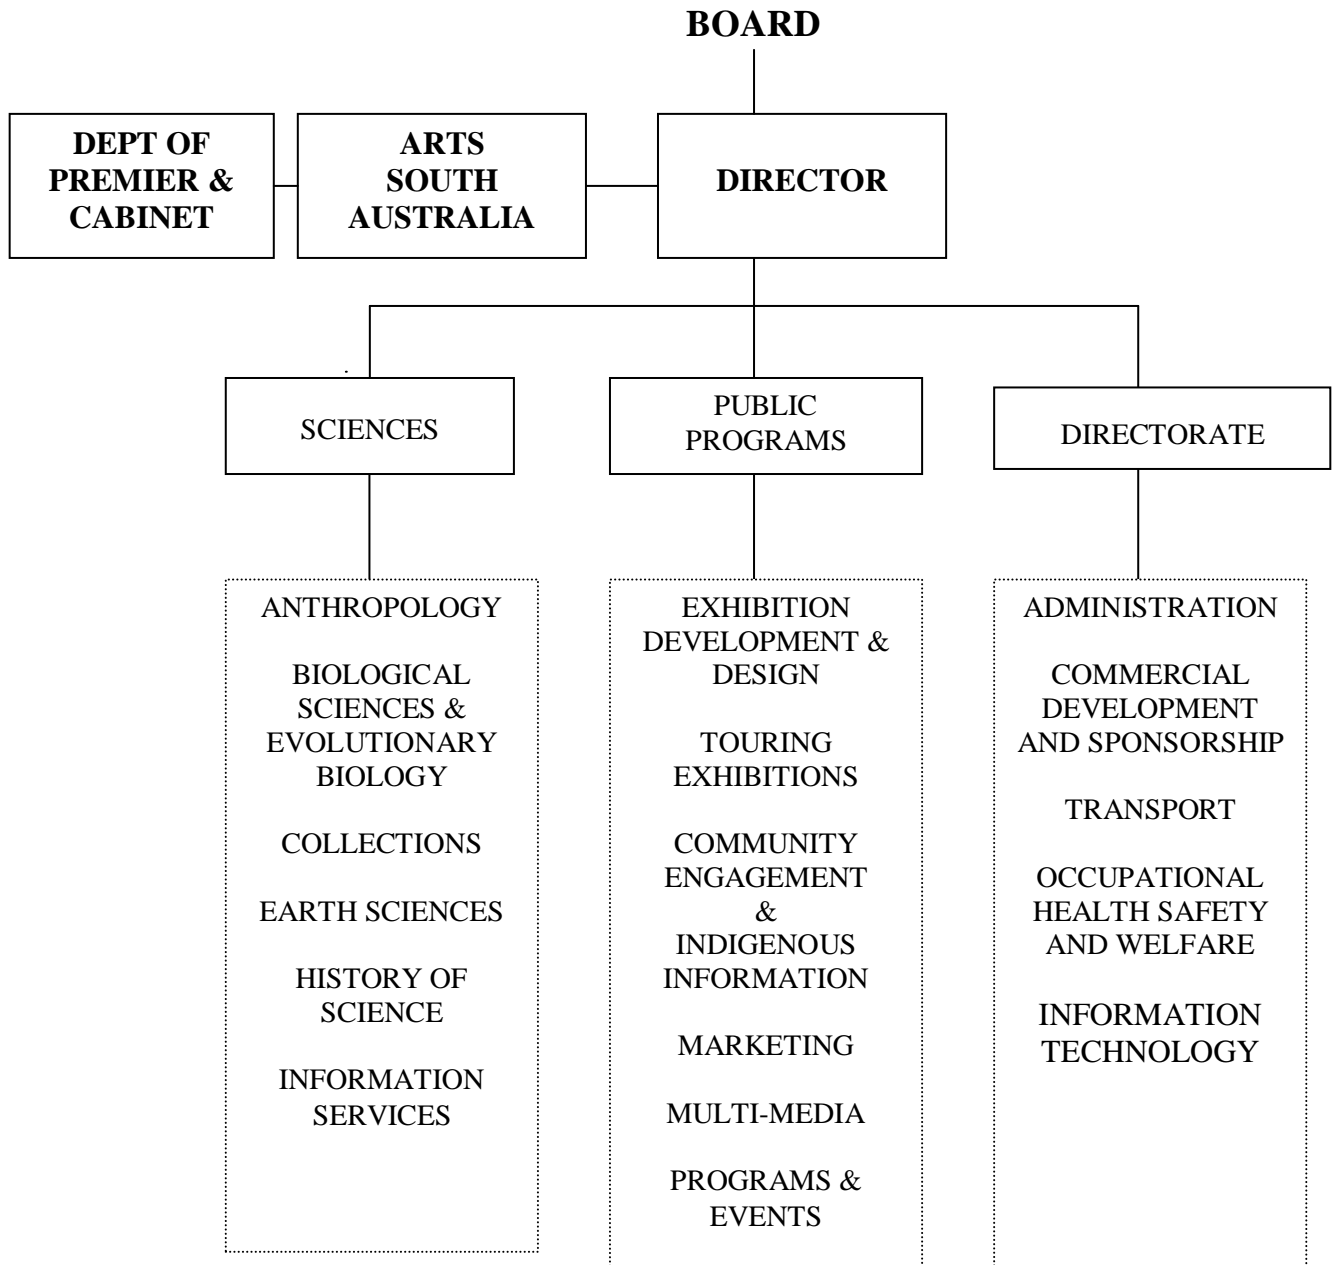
BOARD

DEPT OF PREMIER & CABINET

ARTS SOUTH AUSTRALIA

DIRECTOR

SCIENCES

PUBLIC PROGRAMS

DIRECTORATE

ANTHROPOLOGY

BIOLOGICAL SCIENCES & EVOLUTIONARY BIOLOGY

COLLECTIONS

EARTH SCIENCES

HISTORY OF SCIENCE

INFORMATION SERVICES

EXHIBITION DEVELOPMENT & DESIGN

TOURING EXHIBITIONS

COMMUNITY ENGAGEMENT & INDIGENOUS INFORMATION

MARKETING

MULTI-MEDIA

PROGRAMS & EVENTS

ADMINISTRATION

COMMERCIAL DEVELOPMENT AND SPONSORSHIP

TRANSPORT

OCCUPATIONAL HEALTH SAFETY AND WELFARE

INFORMATION TECHNOLOGY